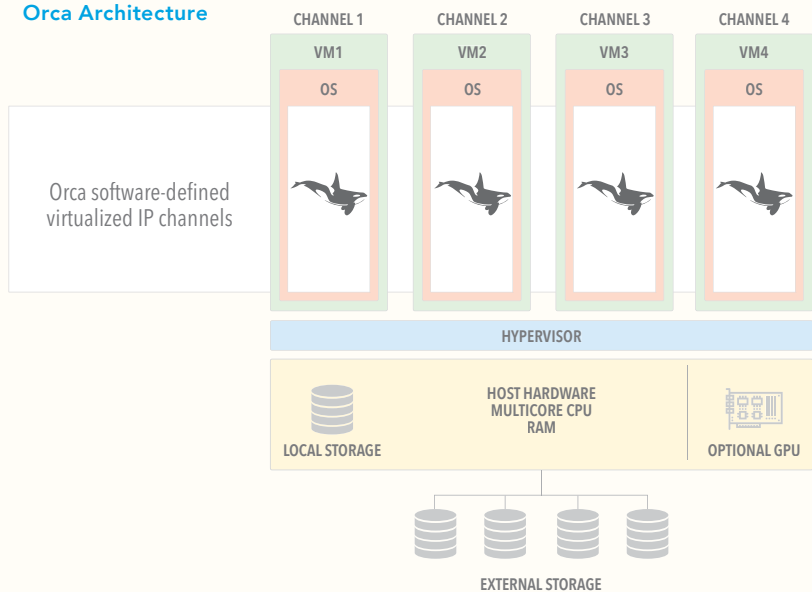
Orca Architecture

CHANNEL 1
VM1
OS

CHANNEL 2
VM2
OS

CHANNEL 3
VM3
OS

CHANNEL 4
VM4
OS

Orca software-defined virtualized IP channels

HYPERVISOR

HOST HARDWARE
MULTICORE CPU
RAM

LOCAL STORAGE

OPTIONAL GPU

EXTERNAL STORAGE